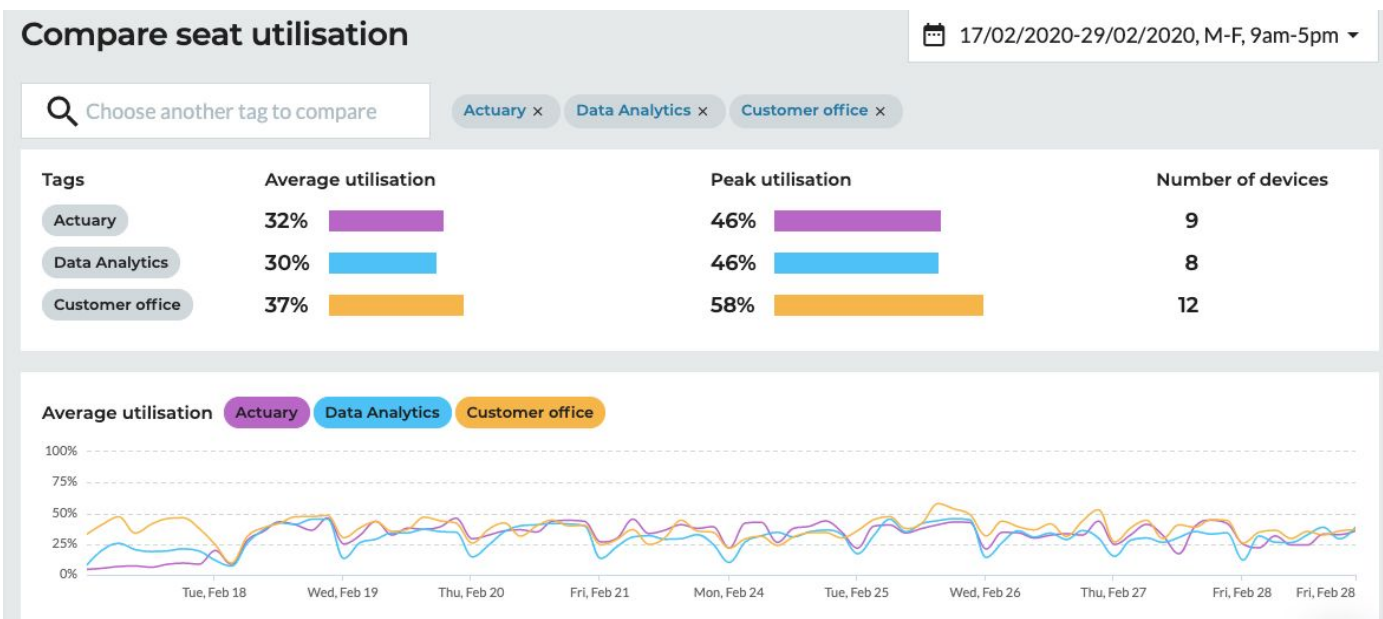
Compare seat utilisation

17/02/2020-29/02/2020, M-F, 9am-5pm

Choose another tag to compare

Actuary × Data Analytics × Customer office ×

| Tags | Average utilisation | Peak utilisation | Number of devices |
|---|---|---|---|
| Actuary | 32% | 46% | 9 |
| Data Analytics | 30% | 46% | 8 |
| Customer office | 37% | 58% | 12 |

Average utilisation Actuary Data Analytics Customer office

100%
75%
50%
25%
0%

Tue, Feb 18 Wed, Feb 19 Thu, Feb 20 Fri, Feb 21 Mon, Feb 24 Tue, Feb 25 Wed, Feb 26 Thu, Feb 27 Fri, Feb 28 Fri, Feb 28